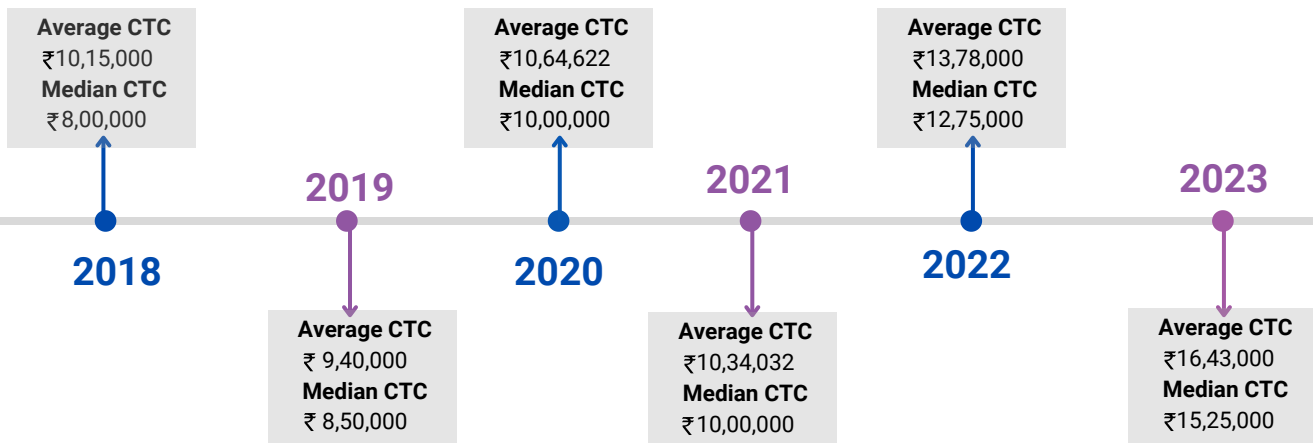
Average CTC
₹10,15,000
Median CTC
₹8,00,000

2018

2019

Average CTC
₹ 9,40,000
Median CTC
₹ 8,50,000

Average CTC
₹10,64,622
Median CTC
₹10,00,000

2020

2021

Average CTC
₹10,34,032
Median CTC
₹10,00,000

Average CTC
₹13,78,000
Median CTC
₹12,75,000

2022

2023

Average CTC
₹16,43,000
Median CTC
₹15,25,000